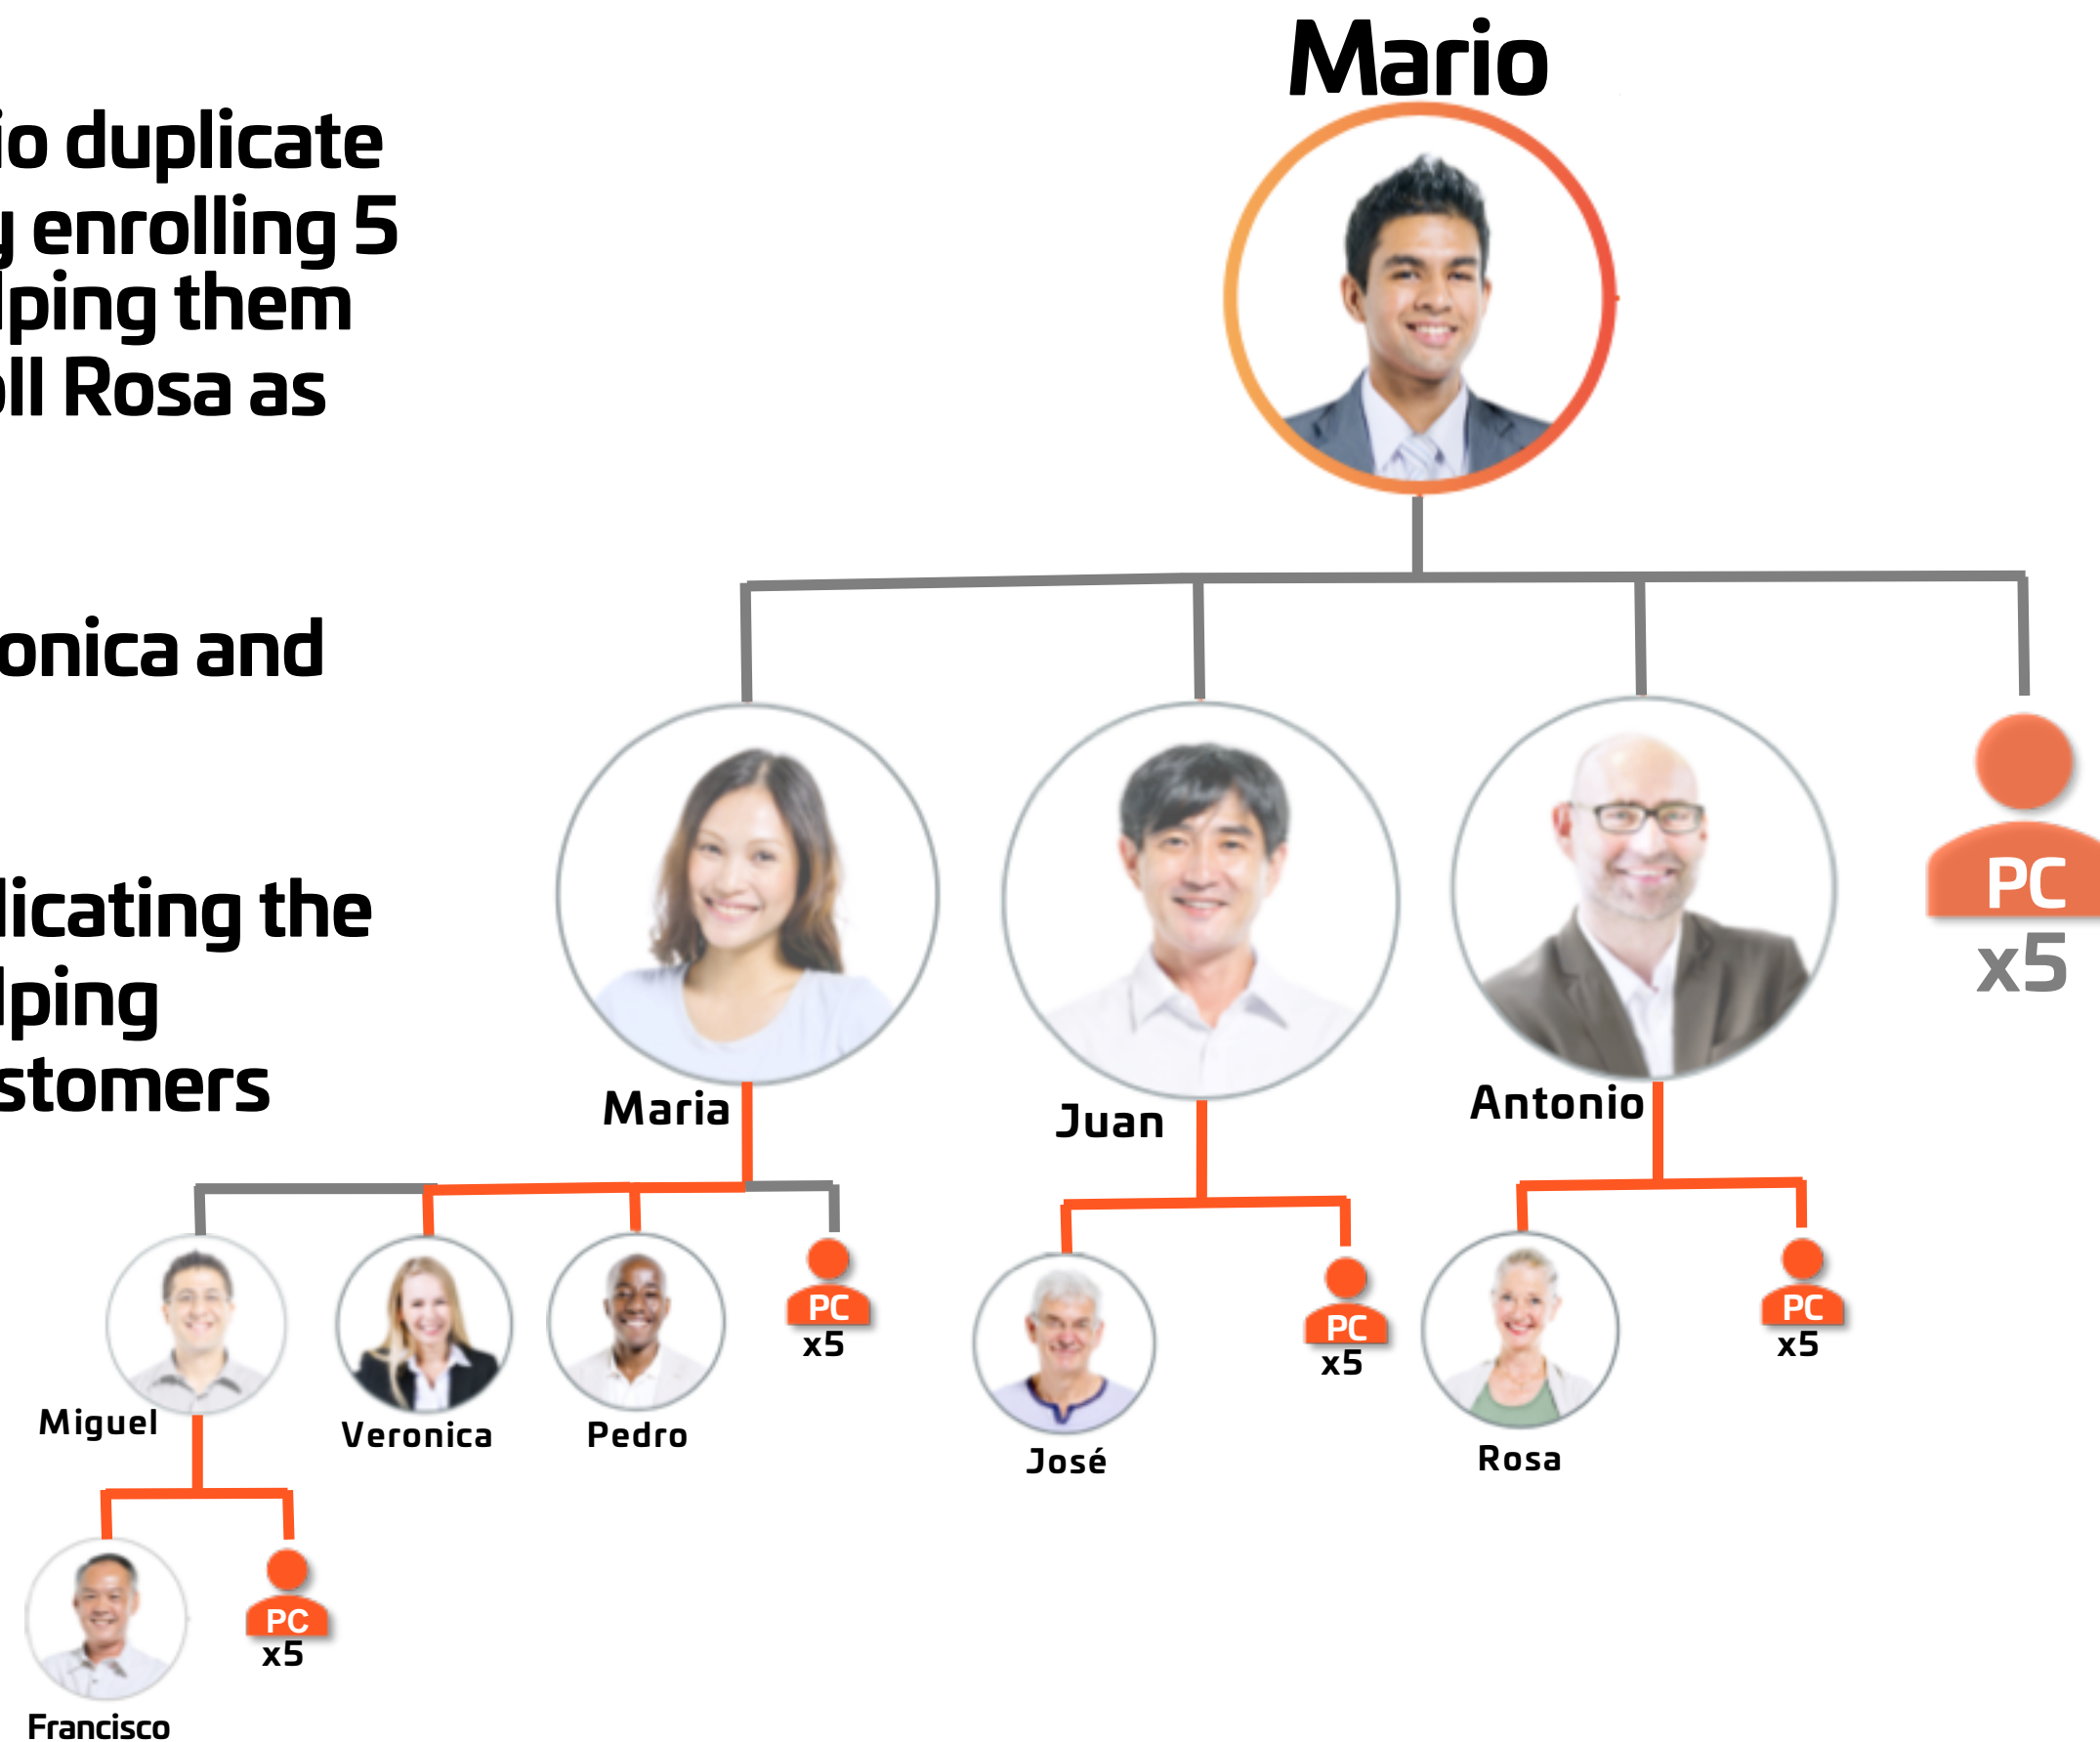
io duplicate
y enrolling 5
lping them
oll Rosa as

onica and

licating the
lping
stomers

Mario

Maria

Juan

Antonio

PC
x5

Miguel

Veronica

Pedro

PC
x5

José

PC
x5

Rosa

PC
x5

Francisco

PC
x5